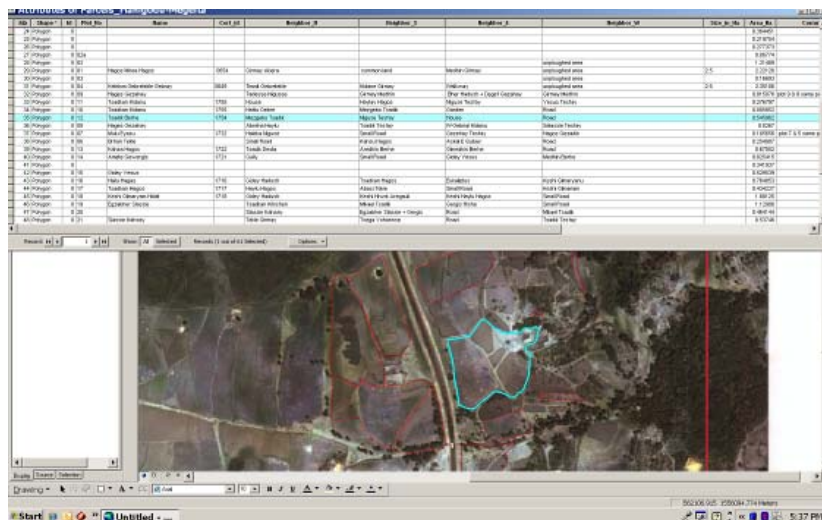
Attributes of Parcels_Ramgoes-Mageral

| FID | Shape * | Id | Plot_No | Name | Cert_id | Neighbor_N | Neighbor_S | Neighbor_E | Neighbor_W | Size_in_Ha | Area_Ha | Comm |
|---|---|---|---|---|---|---|---|---|---|---|---|---|
| 24 | Polygon | 0 | | | | | | | | | 0.354451 | |
| 25 | Polygon | 0 | | | | | | | | | 0.216788 | |
| 26 | Polygon | 0 | | | | | | | | | 0.277373 | |
| 27 | Polygon | 0 | 824 | | | | | | | | 0.05774 | |
| 28 | Polygon | 0 | 83 | | | | | | unploughed area | | 1.31488 | |
| 29 | Polygon | 0 | 8 | Hagos Weres Hagos | 0854 | Girmay Abera | communcard | Mesfin Girmay | unploughed area | 2.5 | 2.22128 | |
| 30 | Polygon | 0 | 83 | | | | | | unploughed area | | 0.71683 | |
| 31 | Polygon | 0 | 84 | Hailom Gebretsadik Girmay | 0825 | Tesfa Gebretsadik | Mebrat Girmay | Hill/Girmay | unploughed area | 2.5 | 2.30188 | |
| 32 | Polygon | 0 | 88 | Hagos Gezahey | | Tesfaye Hagosy | Girmay Mesfin | Shwi Radwan + Dagel Gezahey | Girmay Mesfin | | 0.81327 | |
| 33 | Polygon | 0 | 70 | Tsadkan Bisha | 1700 | Houss | Mebra Hagos | Hagos Tesfay | Yesus Tesfay | | 0.279797 | |
| 34 | Polygon | 0 | 10 | Tsadkan Bisha | 1702 | Hailu Getee | Mergeta Tsadk | Gerzer | Road | | 0.455002 | |
| 35 | Polygon | 0 | 12 | Tsadik Bisha | 1704 | Mezgebu Tsadik | Hagos Tesfay | Houss | Road | | 0.545982 | |
| 36 | Polygon | 0 | 89 | Hagos Gezahey | | Abrehet Ayele | Tsadik Tesfay | W/Gebriel Habtu | Silasain Tesfay | | 0.0267 | |
| 37 | Polygon | 0 | 97 | Mulu Tyasu | 1712 | Habtu Hagos | Small Road | Gezahey Tesfay | Hagos Gezahe | | 0.18558 | |
| 38 | Polygon | 0 | 96 | Birhan Yelle | | Small Road | Kahsu Hagos | Ashfall Gebar | Road | | 0.254687 | |
| 39 | Polygon | 0 | 13 | Kahsu Hagos | 1722 | Tsadk Bisha | Amsalu Berhe | Gerzeki Berhe | Road | | 0.87562 | |
| 40 | Polygon | 0 | 14 | Amaha Gewergis | 1721 | Gully | Small Road | Gidey Yesus | Mesfin Berhe | | 0.825415 | |
| 41 | Polygon | 0 | | | | | | | | | 0.341637 | |
| 42 | Polygon | 0 | 15 | Gidey Yesus | | | | | | | 0.629636 | |
| 43 | Polygon | 0 | 16 | Hailu Hagos | 1716 | Gidey Radwan | Tsadkan Hagos | Zeraibas | Kidfu Girmanay | | 0.764453 | |
| 44 | Polygon | 0 | 17 | Tsadkan Hagos | 1717 | Hailu Hagos | Abreu Tilkin | Small Road | Kidfu Girmanay | | 0.404227 | |
| 45 | Polygon | 0 | 18 | Kiros Gidey Hailu | 1718 | Gidey Radwan | Kiros Hiwet Gengeas | Kiros Neutu Hagos | Small Road | | 1.88120 | |
| 46 | Polygon | 0 | 19 | Egziabher Gidey | | Tsadkan Hirsfeck | Mkael Tsadk | Gergis Bisha | Small Road | | 1.12999 | |
| 47 | Polygon | 0 | 20 | | | Sibuan Kahsay | Egziabher Gidey + Gergis | Road | Mkael Tsadk | | 0.494144 | |
| 48 | Polygon | 0 | 21 | Gezae Bahsay | | Tilkin Girmay | Tsega Vohannes | Road | Tsadik Tesfay | | 0.53748 | |

Record: 1 Show: All Selected Records (1 out of 61 Selected) Options

Display Source Selection

Drawing Arial 10 B I U A

552306.905 1555094.734 Meters

Start Untitled 5:37 PM